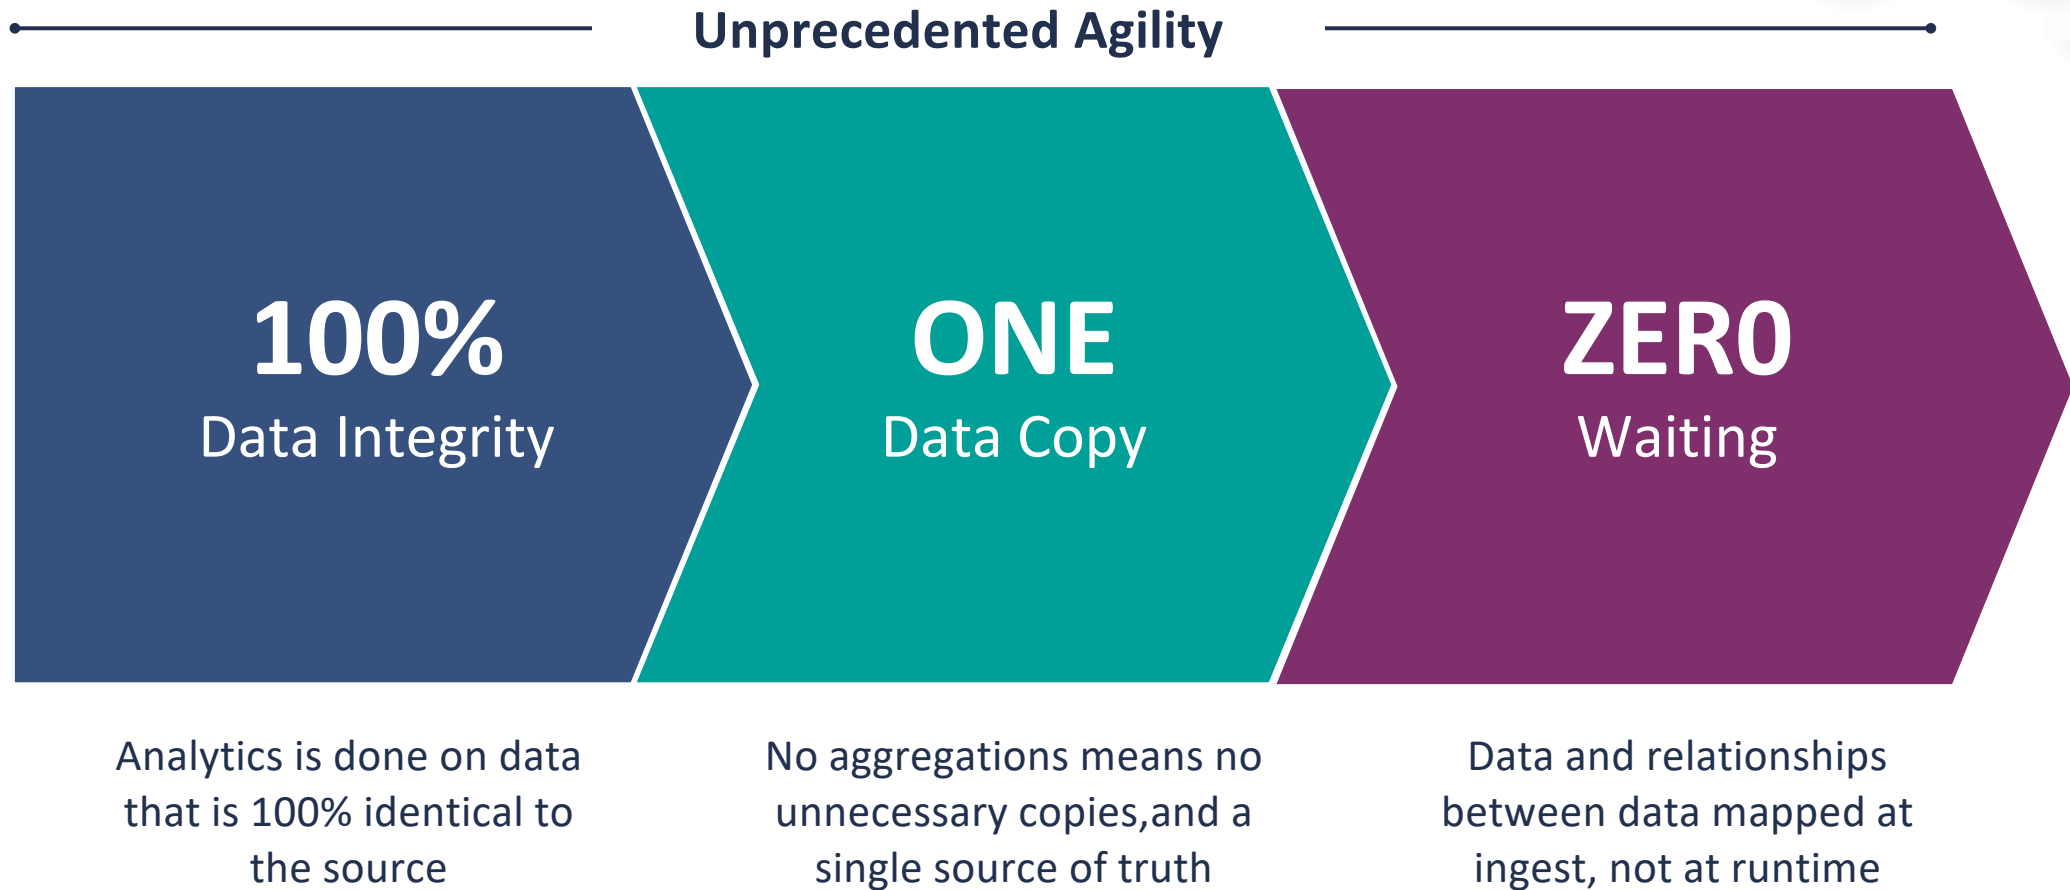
Unprecedented Agility

100%
Data Integrity

ONE
Data Copy

ZERO
Waiting

Analytics is done on data that is 100% identical to the source

No aggregations means no unnecessary copies,and a single source of truth

Data and relationships between data mapped at ingest, not at runtime